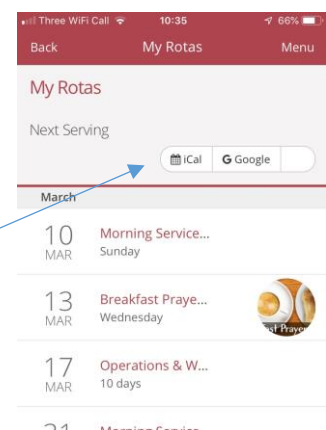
Three WiFi Call 10:35 66%

Back My Rotas Menu

My Rotas

Next Serving

iCal G Google

March

10 MAR Morning Service... Sunday

13 MAR Breakfast Praye... Wednesday

ast Prayer

17 MAR Operations & W... 10 days

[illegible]